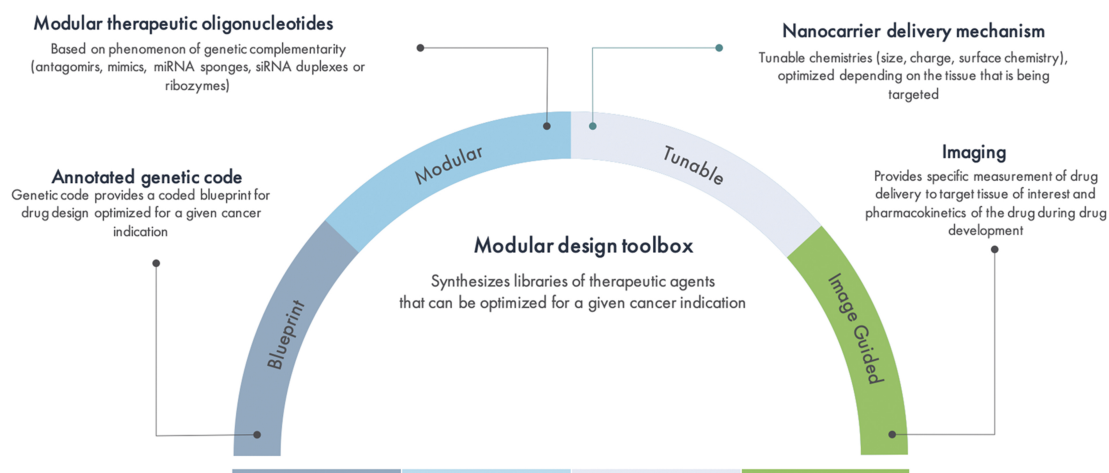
Modular therapeutic oligonucleotides
Based on phenomenon of genetic complementarity (antagomirs, mimics, miRNA sponges, siRNA duplexes or ribozymes)

Nanocarrier delivery mechanism
Tunable chemistries (size, charge, surface chemistry), optimized depending on the tissue that is being targeted

Annotated genetic code
Genetic code provides a coded blueprint for drug design optimized for a given cancer indication

Imaging
Provides specific measurement of drug delivery to target tissue of interest and pharmacokinetics of the drug during drug development

Modular

Tunable

Blueprint

Image Guided

Modular design toolbox
Synthesizes libraries of therapeutic agents that can be optimized for a given cancer indication